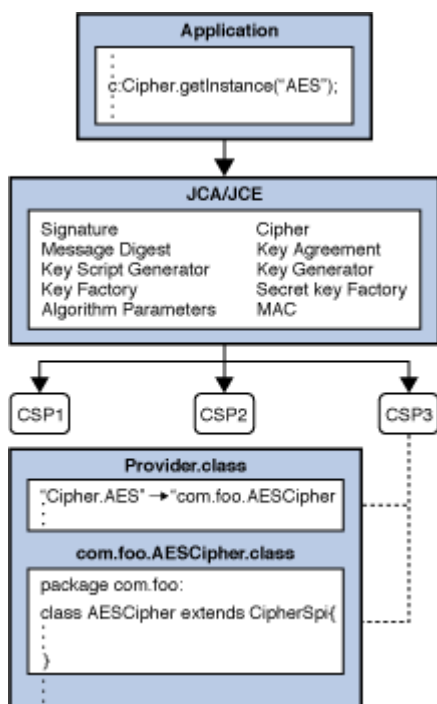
Application

c:Cipher.getInstance("AES");

JCA/JCE

Signature
Message Digest
Key Script Generator
Key Factory
Algorithm Parameters

Cipher
Key Agreement
Key Generator
Secret key Factory
MAC

CSP1

CSP2

CSP3

Provider.class

"Cipher.AES" → "com.foo.AESCipher

com.foo.AESCipher.class

package com.foo:
class AESCipher extends CipherSpi{
}